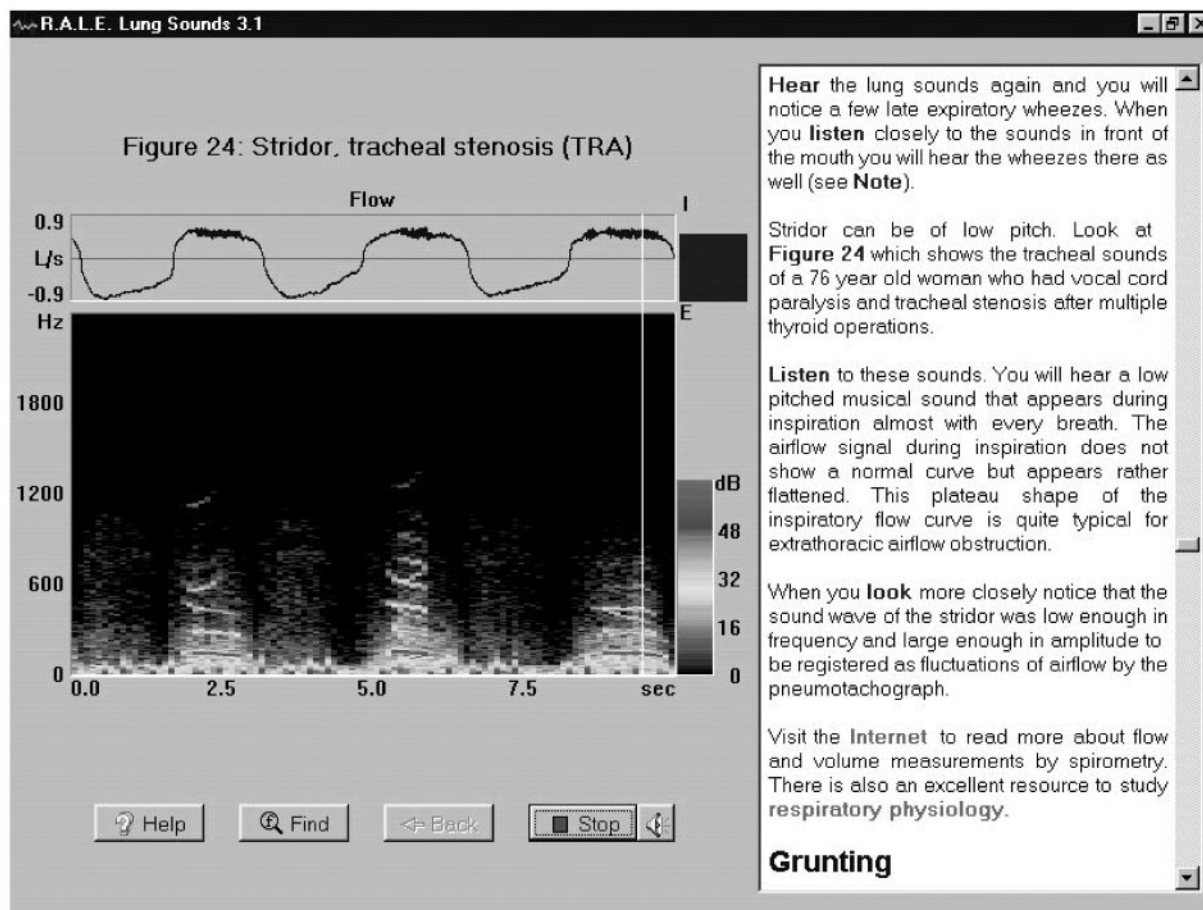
R.A.L.E. Lung Sounds 3.1

Figure 24: Stridor, tracheal stenosis (TRA)

Flow

0.9

L/s

-0.9

I

E

Hz

1800

1200

600

0

dB

48

32

16

0

0.0

2.5

5.0

7.5

sec

Help

Find

Back

Stop

Hear the lung sounds again and you will notice a few late expiratory wheezes. When you listen closely to the sounds in front of the mouth you will hear the wheezes there as well (see Note).

Stridor can be of low pitch. Look at Figure 24 which shows the tracheal sounds of a 76 year old woman who had vocal cord paralysis and tracheal stenosis after multiple thyroid operations.

Listen to these sounds. You will hear a low pitched musical sound that appears during inspiration almost with every breath. The airflow signal during inspiration does not show a normal curve but appears rather flattened. This plateau shape of the inspiratory flow curve is quite typical for extrathoracic airflow obstruction.

When you look more closely notice that the sound wave of the stridor was low enough in frequency and large enough in amplitude to be registered as fluctuations of airflow by the pneumotachograph.

Visit the Internet to read more about flow and volume measurements by spirometry. There is also an excellent resource to study respiratory physiology.

Grunting